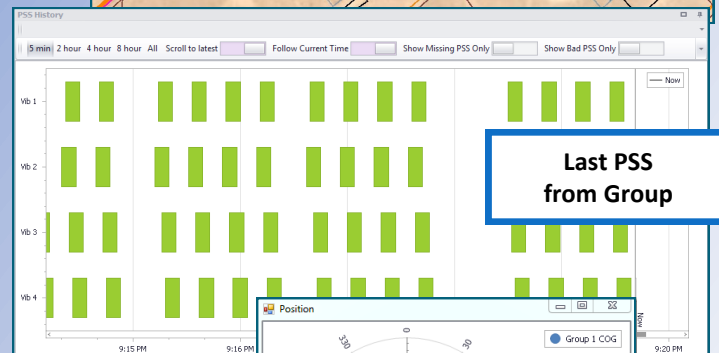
PSS History

5 min 2 hour 4 hour 8 hour All Scroll to latest Follow Current Time Show Missing PSS Only Show Bad PSS Only

Now

Vib 1

Vib 2

Vib 3

Vib 4

Last PSS from Group

Position

330

0

30

Group 1 COG

Now

9:15 PM

9:16 PM

9:20 PM